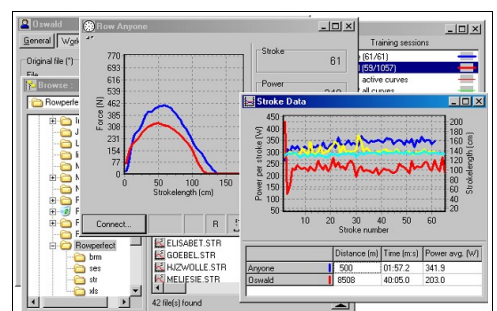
Oswald

General

Wgi

Original file (*)

File

Browse

Rowperfe

Rowperfect

brm

ses

str

xls

Row Anyone

Force (N)

770
693
616
539
462
385
308
231
154
77
0

0 50 100 150

Strokelength (cm)

Connect...

R

Stroke

61

Power

ELISABET.STR
GOEBEL.STR
HIJZWOLLE.STR
MEIJESIE.STR

42 file(s) found

Training sessions

(61/61)

(59/1057)

active curves

all curves

Stroke Data

Power per stroke (W)

450
400
350
300
250
200
150
100
50
0

Strokelength (cm)

200
180
160
140
120
100
80
60
40
20

10 20 30 40 50 60

Stroke number

| | Distance (m) | Time (m:s) | Power avg. (W) |
|---|---|---|---|
| Anyone | 500 | 01:57.2 | 341.9 |
| Oswald | 8508 | 40:05.0 | 203.0 |